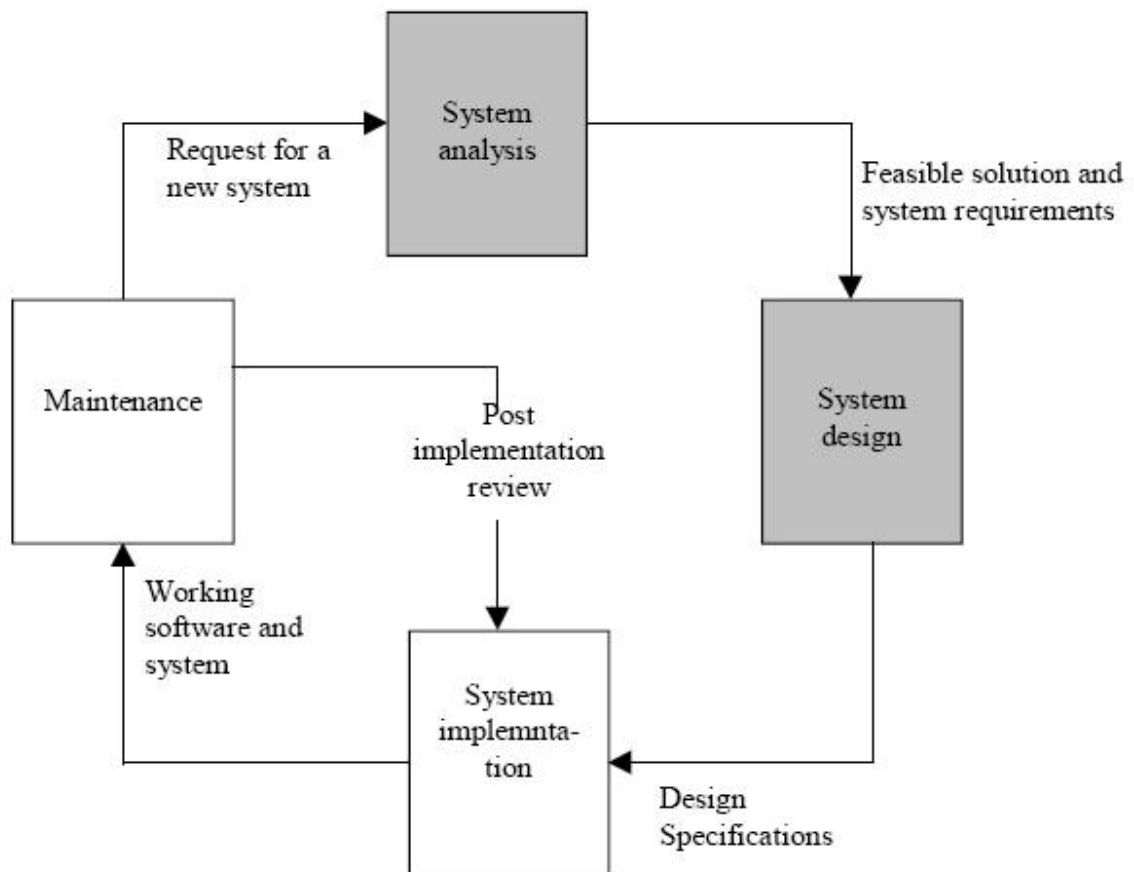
System analysis

Request for a new system

Feasible solution and system requirements

Maintenance

Post implementation review

System design

Working software and system

System implemntation

Design Specifications